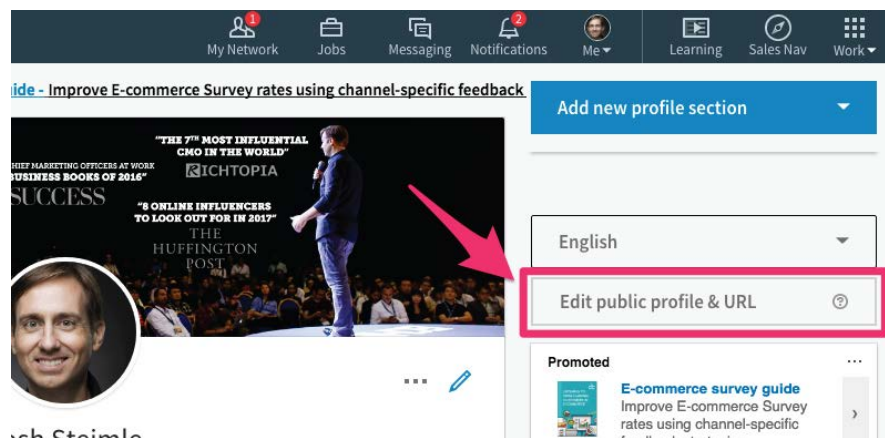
1 My Network Jobs Messaging 2 Notifications Me Learning Sales Nav Work

uide - Improve E-commerce Survey rates using channel-specific feedback

Add new profile section

"THE 7TH MOST INFLUENTIAL CMO IN THE WORLD"
KICHTOPIA

HIEF MARKETING OFFICERS AT WORK
BUSINESS BOOKS OF 2016"
SUCCESS

"8 ONLINE INFLUENCERS TO LOOK OUT FOR IN 2017"
THE HUFFINGTON POST

English

Edit public profile & URL

Promoted

E-commerce survey guide
Improve E-commerce Survey rates using channel-specific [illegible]

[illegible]sh Steimle